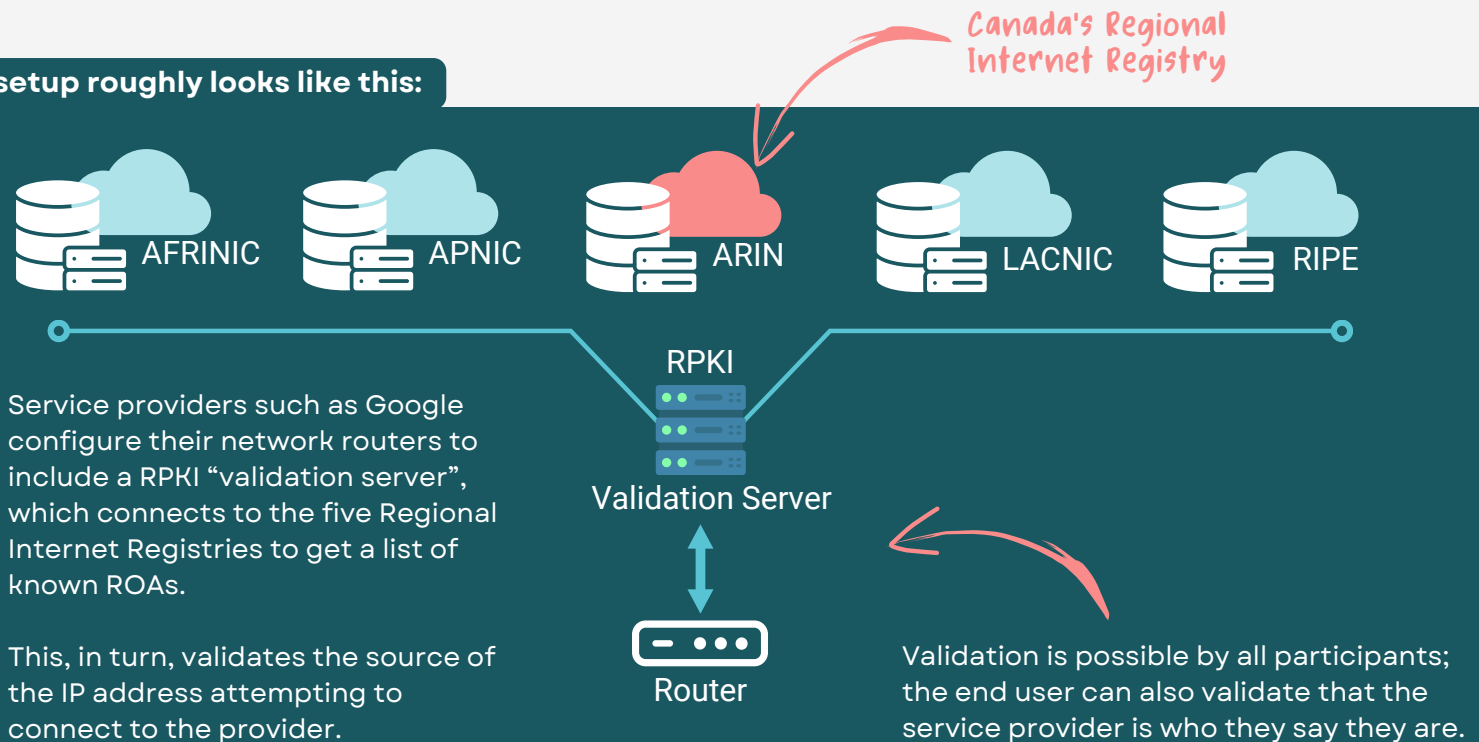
setup roughly looks like this:

Canada's Regional Internet Registry

AFRINIC

APNIC

ARIN

LACNIC

RIPE

RPKI

Validation Server

Router

Service providers such as Google configure their network routers to include a RPKI "validation server", which connects to the five Regional Internet Registries to get a list of known ROAs.

This, in turn, validates the source of the IP address attempting to connect to the provider.

Validation is possible by all participants; the end user can also validate that the service provider is who they say they are.